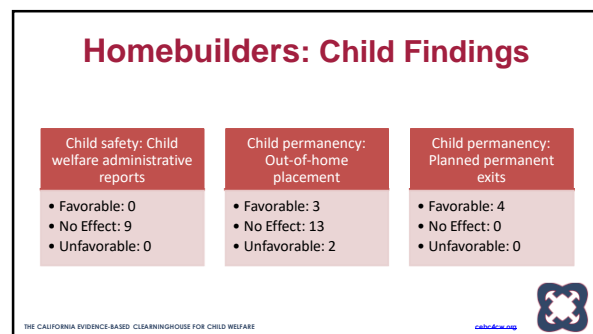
Homebuilders: Child Findings

Child safety: Child welfare administrative reports

- Favorable: 0
- No Effect: 9
- Unfavorable: 0

Child permanency: Out-of-home placement

- Favorable: 3
- No Effect: 13
- Unfavorable: 2

Child permanency: Planned permanent exits

- Favorable: 4
- No Effect: 0
- Unfavorable: 0

THE CALIFORNIA EVIDENCE-BASED CLEARINGHOUSE FOR CHILD WELFARE

cebc4cw.org